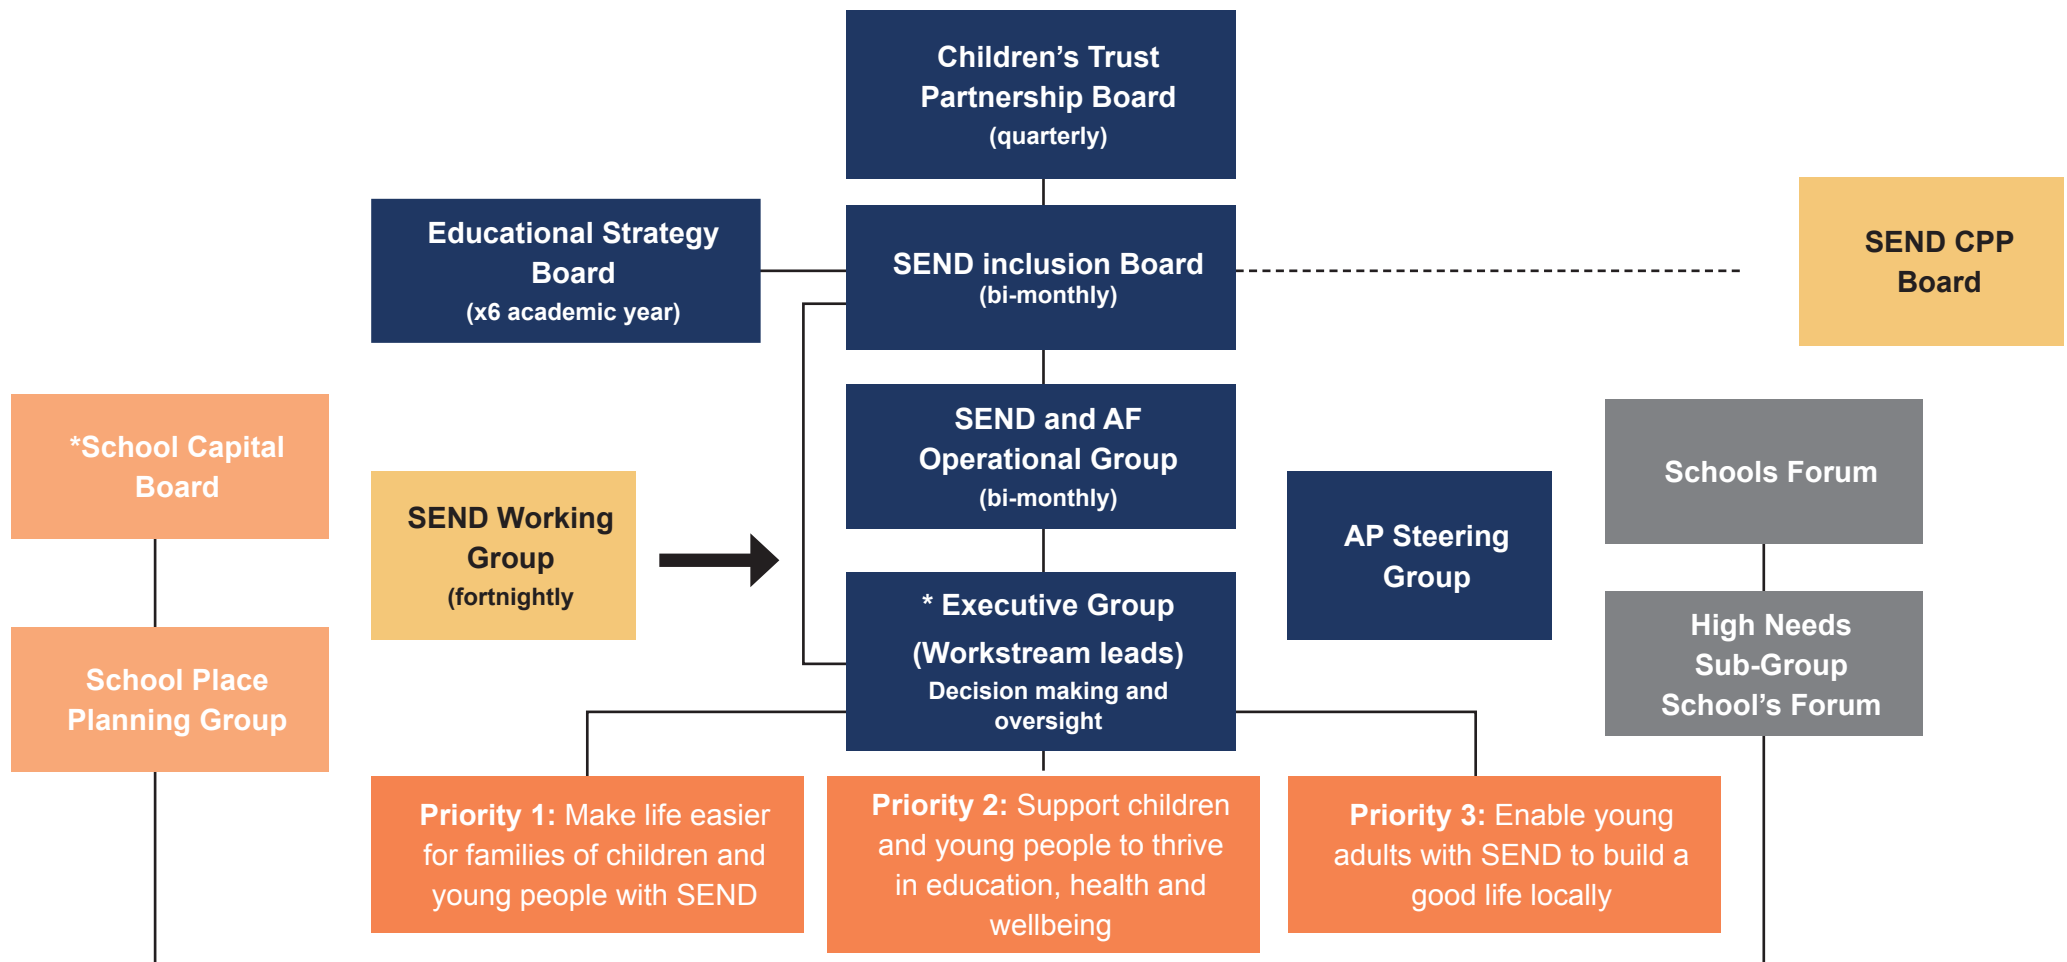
Children's Trust Partnership Board (quarterly)

Educational Strategy Board (x6 academic year)

SEND inclusion Board (bi-monthly)

SEND CPP Board

*School Capital Board

SEND Working Group (fortnightly

SEND and AF Operational Group (bi-monthly)

AP Steering Group

Schools Forum

School Place Planning Group

* Executive Group (Workstream leads) Decision making and oversight

High Needs Sub-Group School's Forum

Priority 1: Make life easier for families of children and young people with SEND

Priority 2: Support children and young people to thrive in education, health and wellbeing

Priority 3: Enable young adults with SEND to build a good life locally